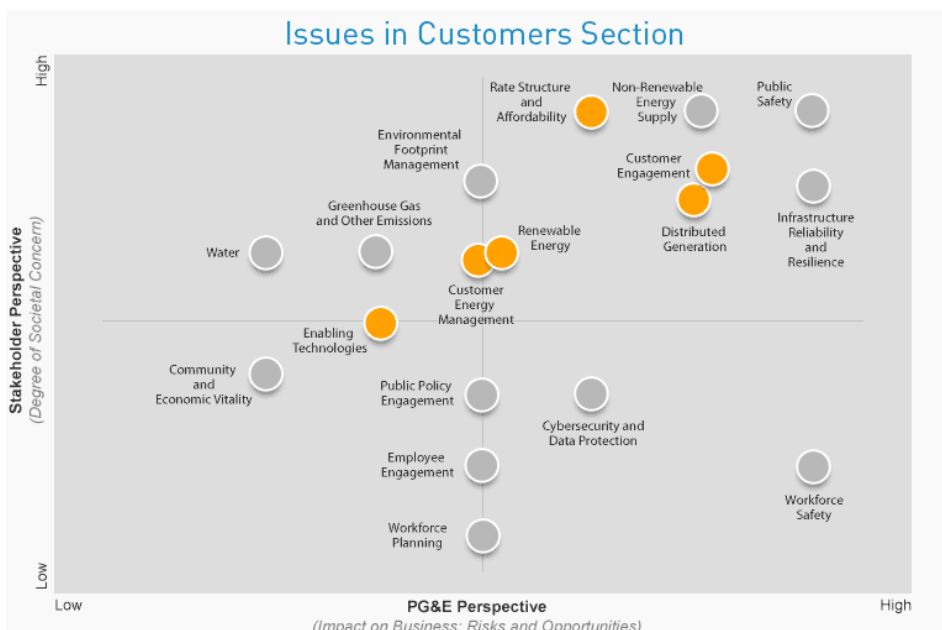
Issues in Customers Section

High

Rate Structure and Affordability

Non-Renewable Energy Supply

Public Safety

Environmental Footprint Management

Customer Engagement

Infrastructure Reliability and Resilience

Distributed Generation

Greenhouse Gas and Other Emissions

Renewable Energy

Water

Customer Energy Management

Enabling Technologies

Community and Economic Vitality

Public Policy Engagement

Cybersecurity and Data Protection

Employee Engagement

Workforce Safety

Workforce Planning

Low

Stakeholder Perspective
(Degree of Societal Concern)

Low

PG&E Perspective

High

(Impact on Business: Risks and Opportunities)